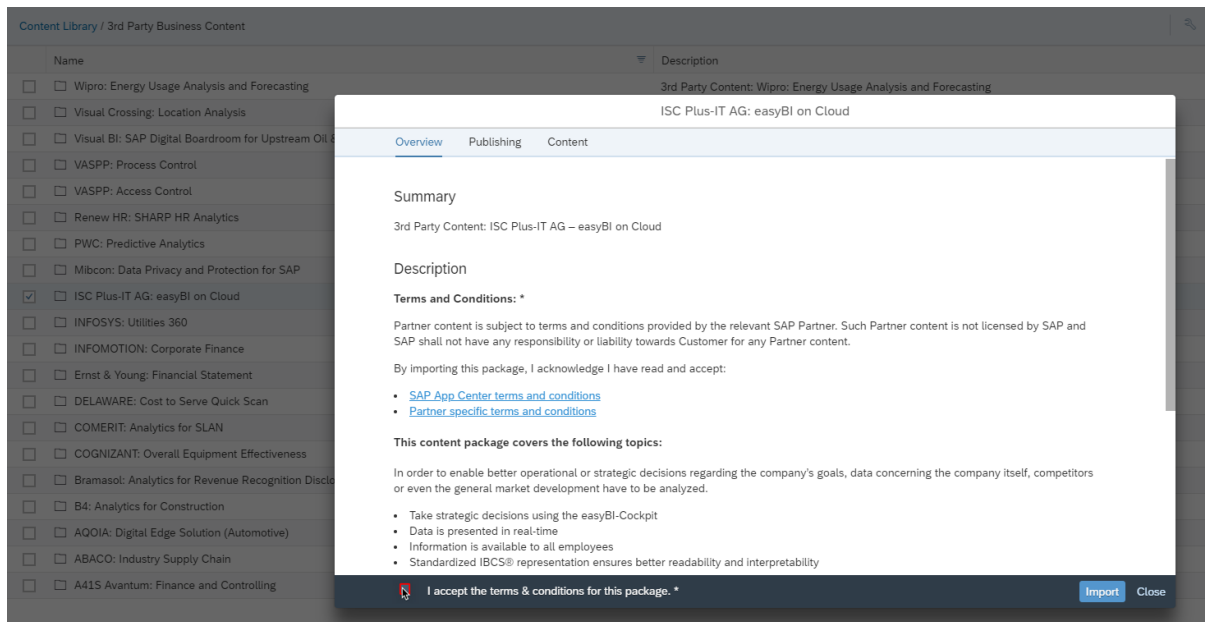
Content Library / 3rd Party Business Content

| Name | Description |
|---|---|
| Wipro: Energy Usage Analysis and Forecasting | 3rd Party Content: Wipro: Energy Usage Analysis and Forecasting |
| Visual Crossing: Location Analysis | |
| Visual BI: SAP Digital Boardroom for Upstream Oil & | |
| VASPP: Process Control | |
| VASPP: Access Control | |
| Renew HR: SHARP HR Analytics | |
| PWC: Predictive Analytics | |
| Mibcon: Data Privacy and Protection for SAP | |
| ISC Plus-IT AG: easyBI on Cloud | |
| INFOSYS: Utilities 360 | |
| INFOMOTION: Corporate Finance | |
| Ernst & Young: Financial Statement | |
| DELAWARE: Cost to Serve Quick Scan | |
| COMERIT: Analytics for SLAN | |
| COGNIZANT: Overall Equipment Effectiveness | |
| Bramasol: Analytics for Revenue Recognition Disclo | |
| B4: Analytics for Construction | |
| AQOIA: Digital Edge Solution (Automotive) | |
| ABACO: Industry Supply Chain | |
| A41S Avantum: Finance and Controlling | |

ISC Plus-IT AG: easyBI on Cloud

Overview Publishing Content

Summary

3rd Party Content: ISC Plus-IT AG – easyBI on Cloud

Description

Terms and Conditions: *

Partner content is subject to terms and conditions provided by the relevant SAP Partner. Such Partner content is not licensed by SAP and SAP shall not have any responsibility or liability towards Customer for any Partner content.

By importing this package, I acknowledge I have read and accept:

- SAP App Center terms and conditions
- Partner specific terms and conditions

This content package covers the following topics:

In order to enable better operational or strategic decisions regarding the company's goals, data concerning the company itself, competitors or even the general market development have to be analyzed.

- Take strategic decisions using the easyBI-Cockpit
- Data is presented in real-time
- Information is available to all employees
- Standardized IBCS® representation ensures better readability and interpretability

I accept the terms & conditions for this package. *

Import Close